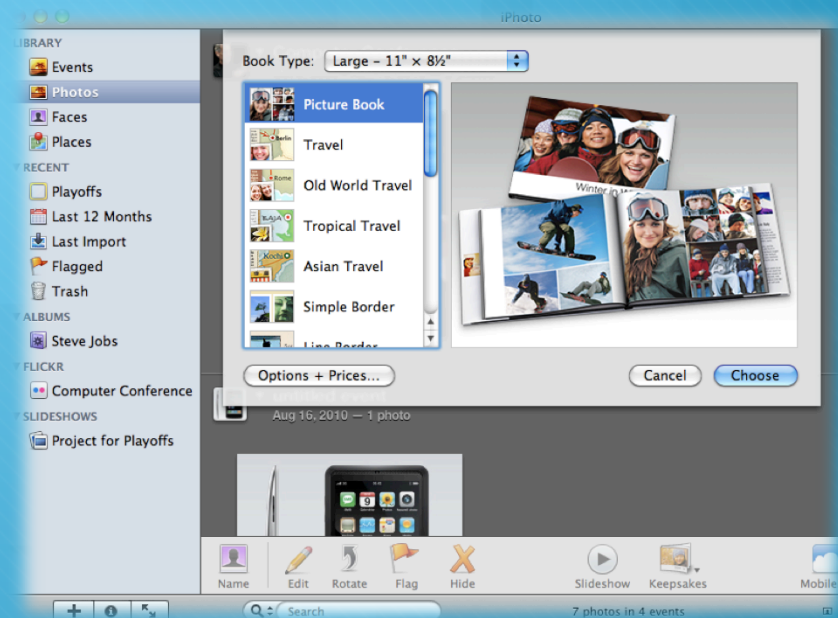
iPhoto

LIBRARY
Events
Photos
Faces
Places

RECENT
Playoffs
Last 12 Months
Last Import
Flagged
Trash

ALBUMS
Steve Jobs

FLICKR
Computer Conference

SLIDESHOWS
Project for Playoffs

Book Type: Large – 11" × 8½"

Picture Book
Travel
Old World Travel
Tropical Travel
Asian Travel
Simple Border
Line Border

Winter in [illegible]

Options + Prices...
Cancel
Choose

Aug 16, 2010 — 1 photo

Name
Edit
Rotate
Flag
Hide
Slideshow
Keepsakes
Mobile

Search
7 photos in 4 events